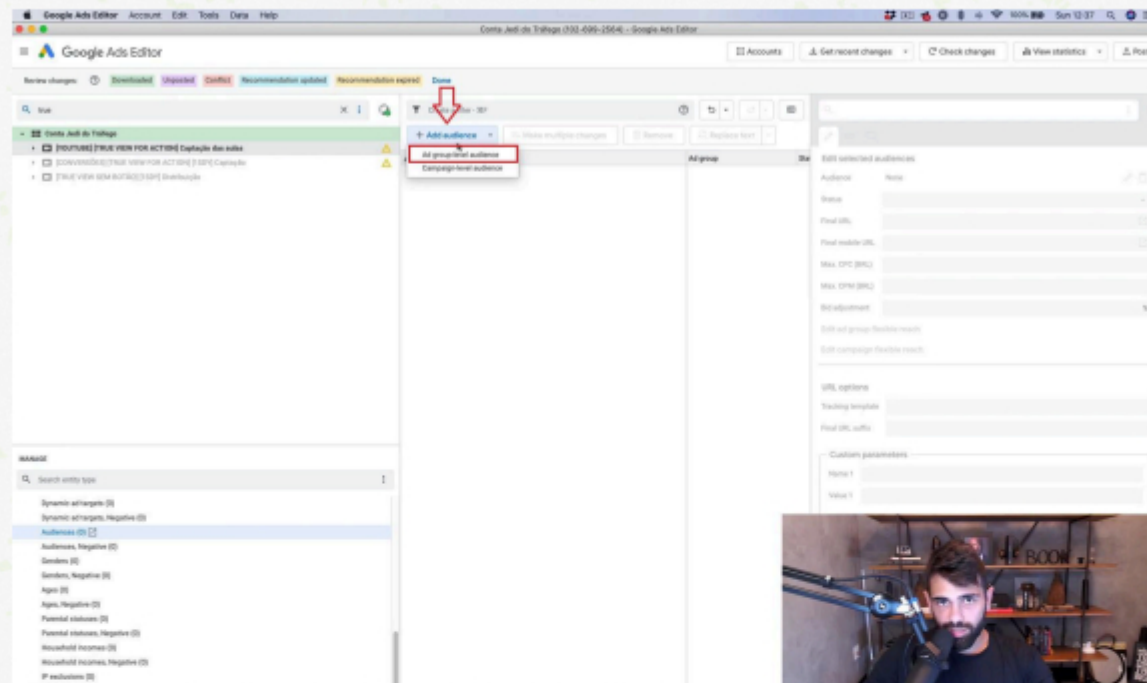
Google Ads Editor Account Edit Tools Data Help

Sun 12:37

Conta Jedi do Tráfego (102-696-2564) - Google Ads Editor

Google Ads Editor

Accounts | Get recent changes | Check changes | View statistics | Post

Review changes: Downloaded Unposted Conflict Recommendation updated Recommendation expired Done

true

Conta Jedi do Tráfego
[YOUTUBE] [TRUE VIEW FOR ACTION] Captação das aulas
[CONVERSÕES] [TRUE VIEW FOR ACTION] [1DP] Captação
[TRUE VIEW SEM BOTÃO] [1DP] Distribuição

Add audience | Make multiple changes | Remove | Replace text

Ad group-level audience
Campaign-level audience

Ad group

Edit selected audiences
Audience None
Status
Final URL
Final mobile URL
Max. CPC (BRL)
Max. CPM (BRL)
Bid adjustment
Edit ad group flexible reach
Edit campaign flexible reach

URL options
Tracking template
Final URL suffix

Custom parameters
Name 1
Value 1

MANAGE
Search entity type
Dynamic ad targets (0)
Dynamic ad targets, Negative (0)
Audiences (0)
Audiences, Negative (0)
Genders (0)
Genders, Negative (0)
Ages (0)
Ages, Negative (0)
Parental statuses (0)
Parental statuses, Negative (0)
Household incomes (0)
Household incomes, Negative (0)
IP exclusions (0)

BOOK